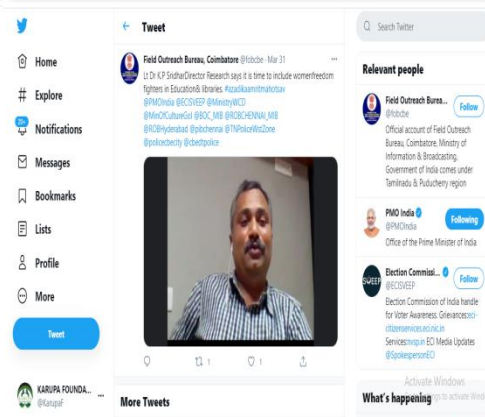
Home

Explore

20+ Notifications

Messages

Bookmarks

Lists

Profile

More

Tweet

KARUPA FOUNDA...
@KarupaF

Tweet

Field Outreach Bureau, Coimbatore @fobcbe · Mar 31

Lt Dr K.P SridharDirector Research says it is time to include womenfreedom fighters in Education& libraries. #azadikaamritmahotsav @PMOIndia @ECISVEEP @MinistryWCD @MinOfCultureGoI @BOC_MIB @ROBCHENNAI_MIB @ROBHyderabad @pibchennai @TNPoliceWinZone @policecbecity @cbedtpolice

1

More Tweets

Search Twitter

Relevant people

Field Outreach Burea...
@fobcbe
Follow
Official account of Field Outreach Bureau, Coimbatore, Ministry of Information & Broadcasting, Government of India comes under Tamilnadu & Puducherry region

PMO India
@PMOIndia
Following
Office of the Prime Minister of India

Election Commissi...
@ECISVEEP
Follow
Election Commission of India handle for Voter Awareness. Grievances:eci-citizenservices.eci.nic.in Services:nvsp.in ECI Media Updates @SpokespersonECI

Activate Windows
Go to Settings to activate Windows.

What's happening